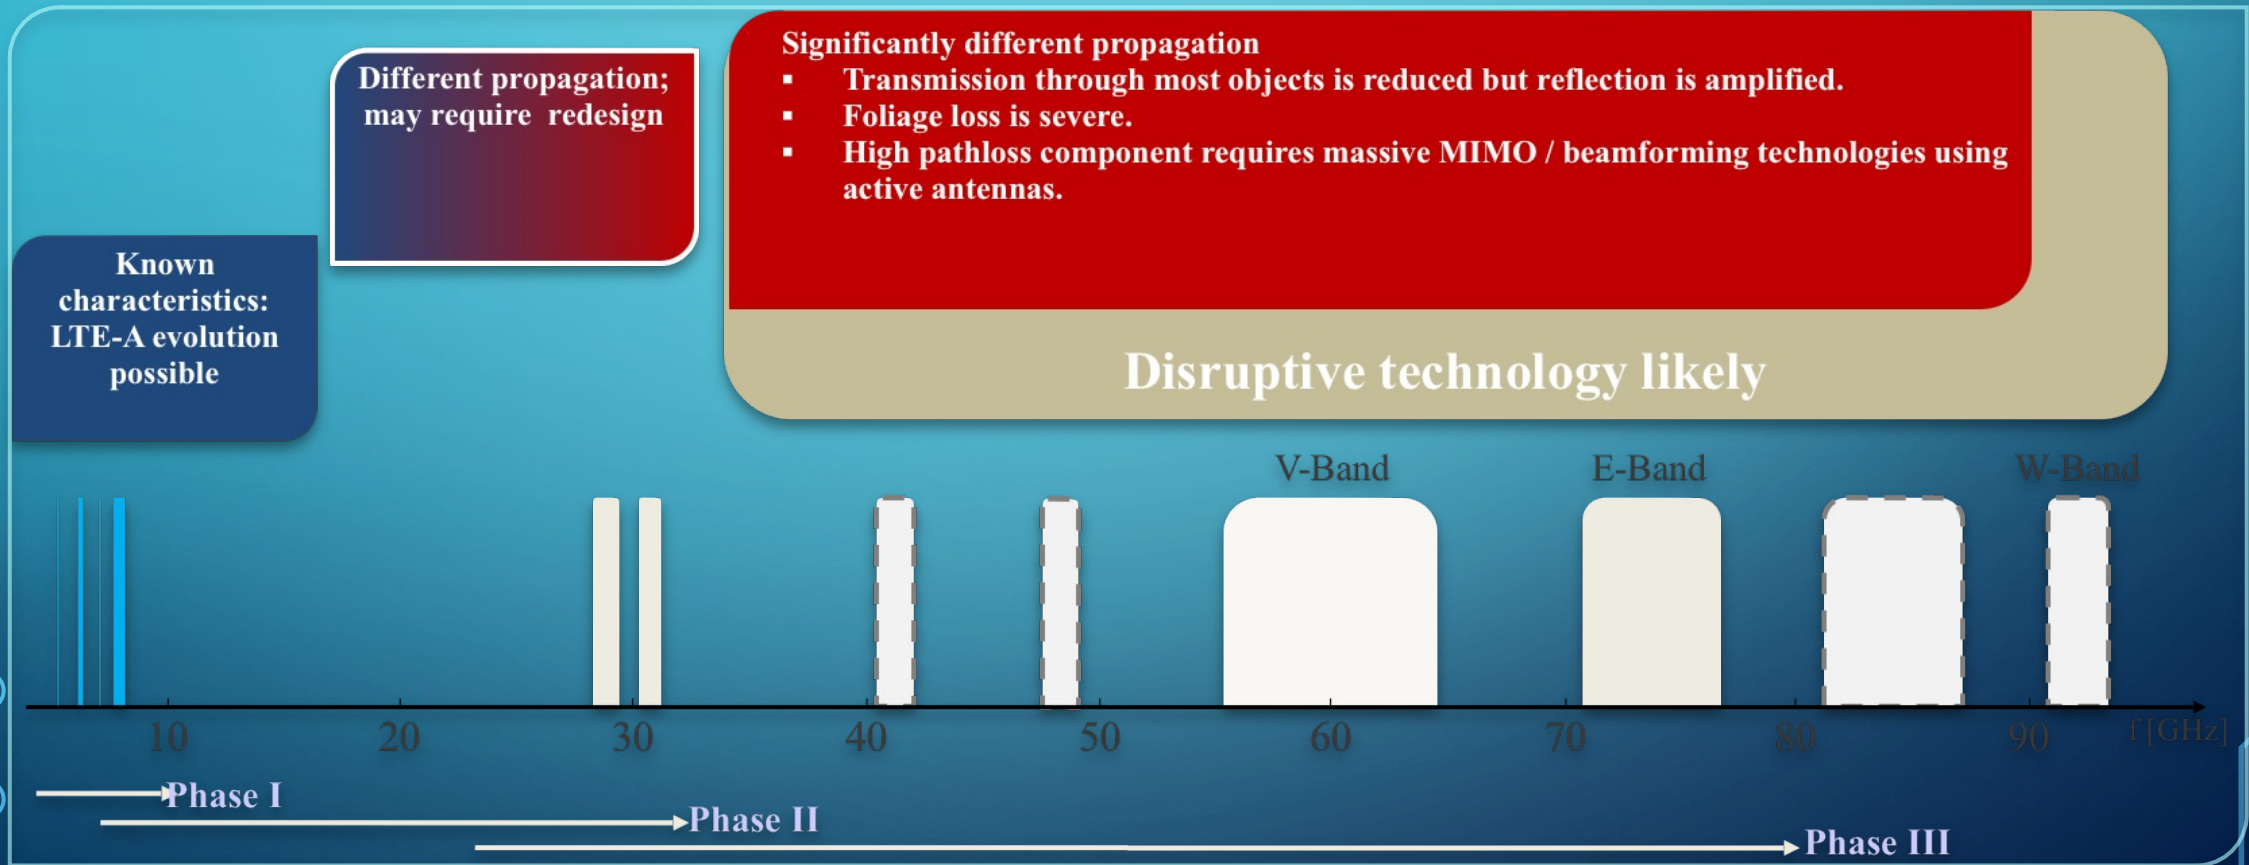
Known characteristics: LTE-A evolution possible

Different propagation; may require redesign

Significantly different propagation
- Transmission through most objects is reduced but reflection is amplified.
- Foliage loss is severe.
- High pathloss component requires massive MIMO / beamforming technologies using active antennas.

Disruptive technology likely

V-Band

E-Band

W-Band

10 20 30 40 50 60 70 80 90 f [GHz]

Phase I

Phase II

Phase III